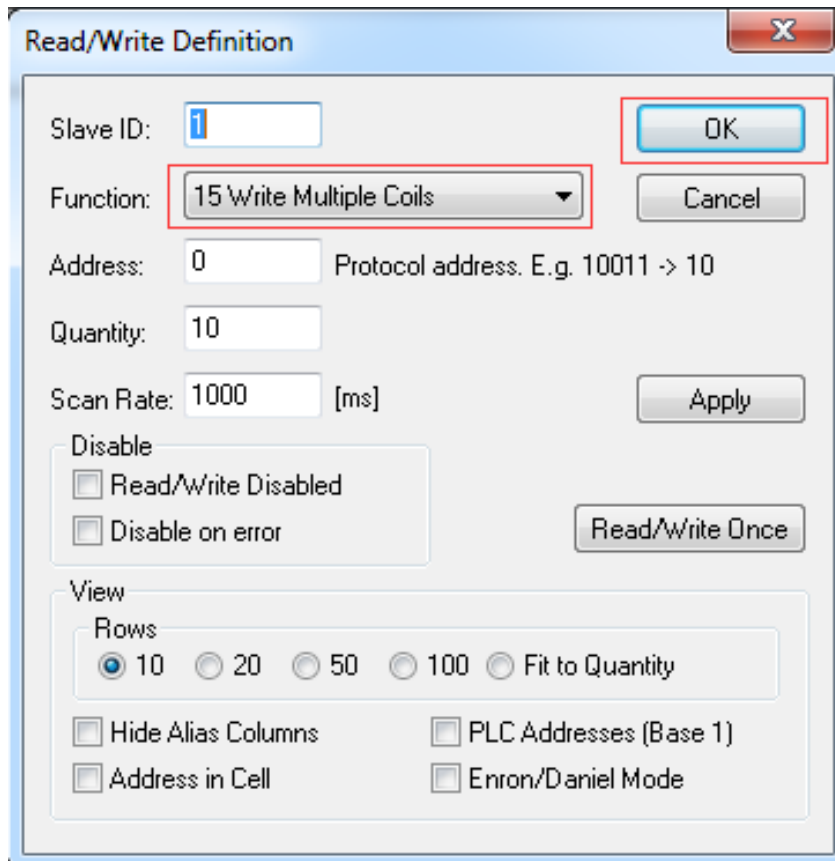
Read/Write Definition

X

Slave ID: 1

OK

Function: 15 Write Multiple Coils

Cancel

Address: 0 Protocol address. E.g. 10011 -> 10

Quantity: 10

Scan Rate: 1000 [ms]

Apply

Disable

Read/Write Disabled

Disable on error

Read/Write Once

View

Rows

10 20 50 100 Fit to Quantity

Hide Alias Columns

PLC Addresses (Base 1)

Address in Cell

Enron/Daniel Mode